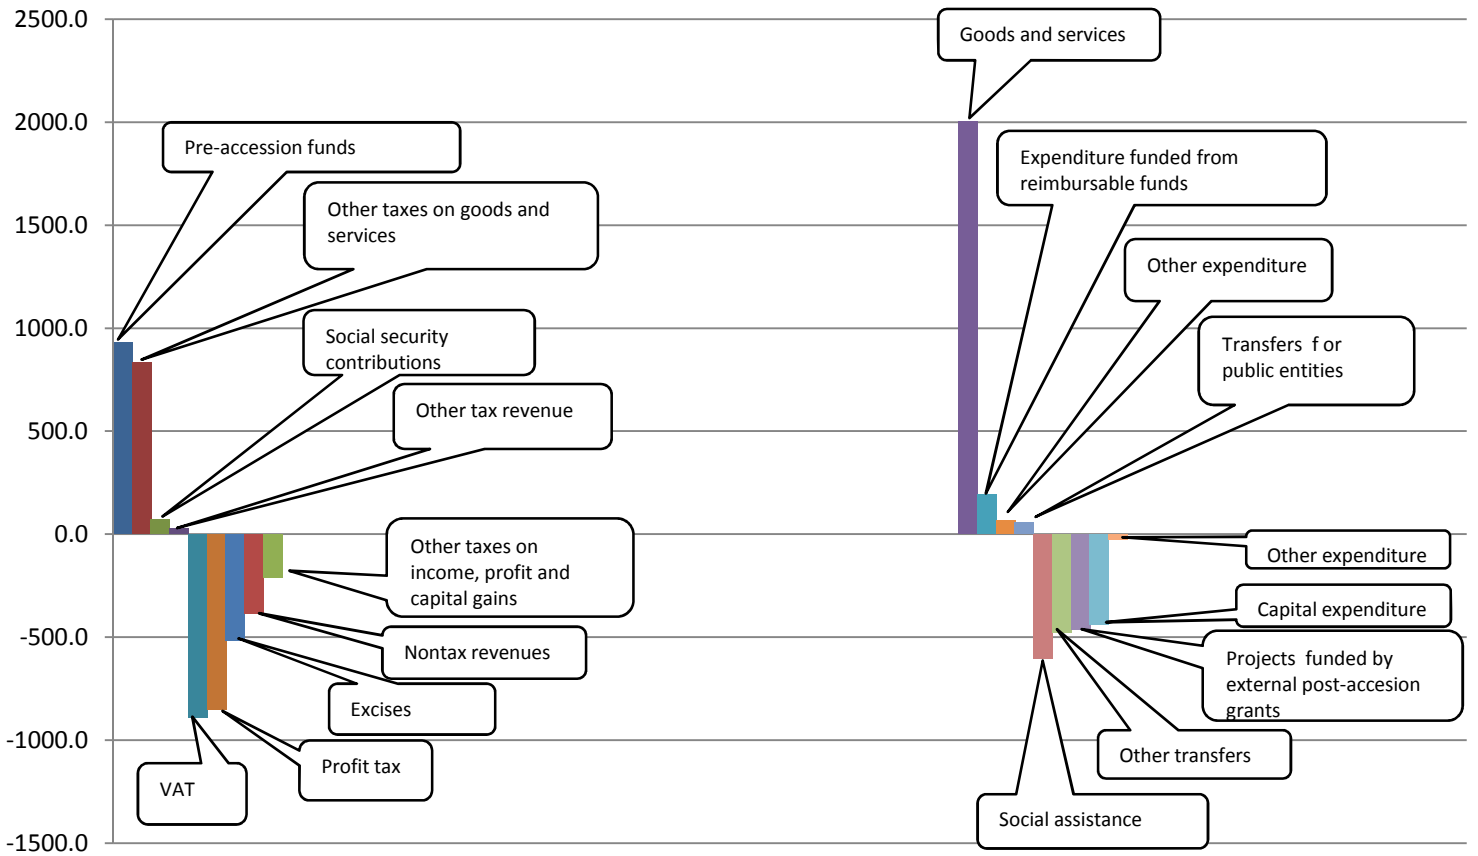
2500.0
2000.0
1500.0
1000.0
500.0
0.0
-500.0
-1000.0
-1500.0

Pre-accession funds

Other taxes on goods and services

Social security contributions

Other tax revenue

Other taxes on income, profit and capital gains

Nontax revenues

Excises

Profit tax

VAT

Goods and services

Expenditure funded from reimbursable funds

Other expenditure

Transfers f or public entities

Other expenditure

Capital expenditure

Projects funded by external post-accesion grants

Other transfers

Social assistance